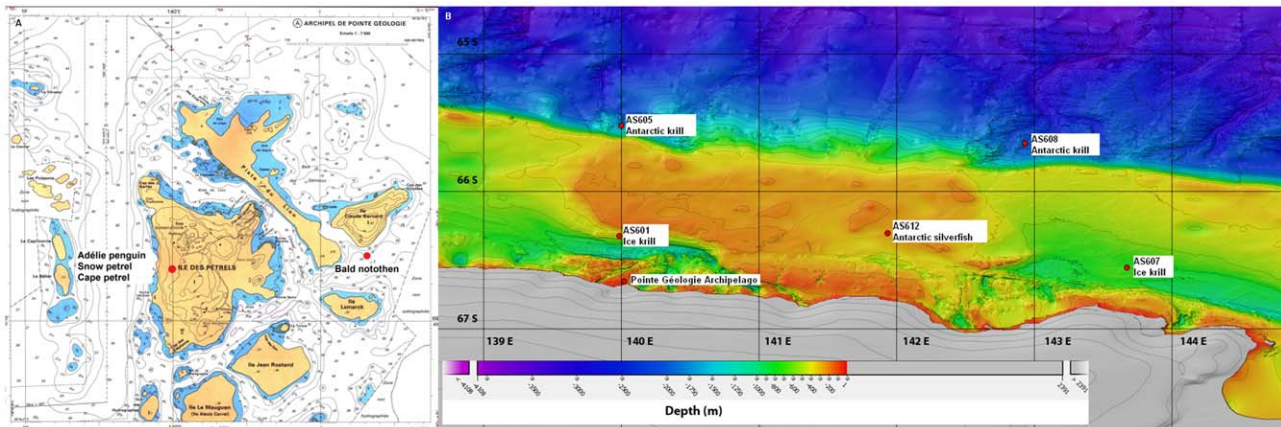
A

140°

Ⓐ ARCHIPEL DE POINTE GÉOLOGIE

Échelle 1 : 7 500

ÎLE DES PÉTRELS

Île Jean Rostand

Île Le Mauguen

Île Lamarck

Îlot Bernard

Adélie penguin
Snow petrel
Cape petrel

Bald notothen

B

65 S

66 S

67 S

AS605
Antarctic krill

AS608
Antarctic krill

AS601
Ice krill

AS612
Antarctic silverfish

AS607
Ice krill

Pointe Géologie Archipelago

139 E

140 E

141 E

142 E

143 E

144 E

Depth (m)